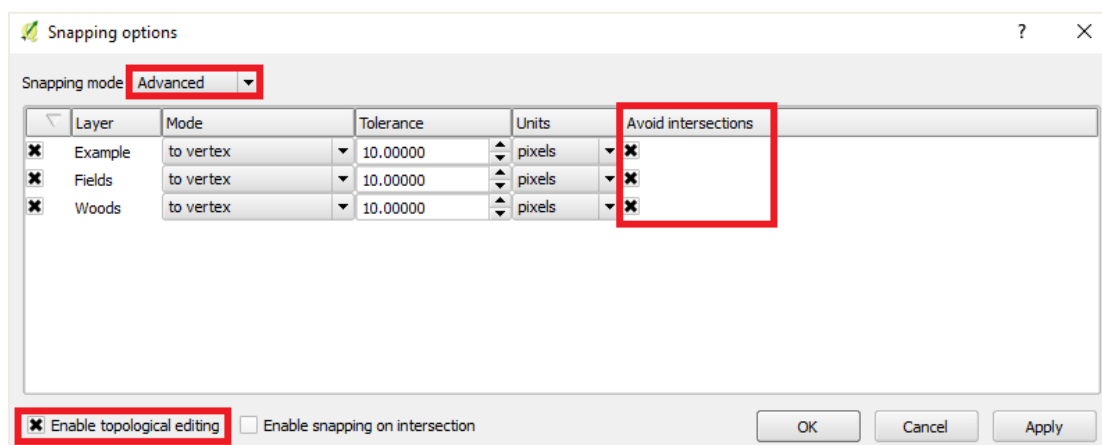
Snapping options

?

Snapping mode Advanced

| | Layer | Mode | Tolerance | Units | Avoid intersections |
|---|---|---|---|---|---|
| ✖ | Example | to vertex | 10.00000 | pixels | ✖ |
| ✖ | Fields | to vertex | 10.00000 | pixels | ✖ |
| ✖ | Woods | to vertex | 10.00000 | pixels | ✖ |

✖ Enable topological editing

Enable snapping on intersection

OK

Cancel

Apply